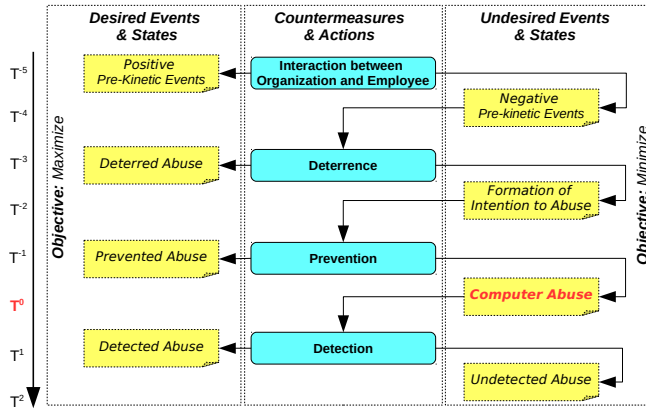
Desired Events & States

Countermeasures & Actions

Undesired Events & States

$T^{-5}$

$T^{-4}$

$T^{-3}$

$T^{-2}$

$T^{-1}$

$T^{0}$

$T^{1}$

$T^{2}$

Objective: Maximize

Positive Pre-Kinetic Events

Interaction between Organization and Employee

Negative Pre-kinetic Events

Deterred Abuse

Deterrence

Formation of Intention to Abuse

Prevented Abuse

Prevention

Computer Abuse

Detected Abuse

Detection

Undetected Abuse

Objective: Minimize